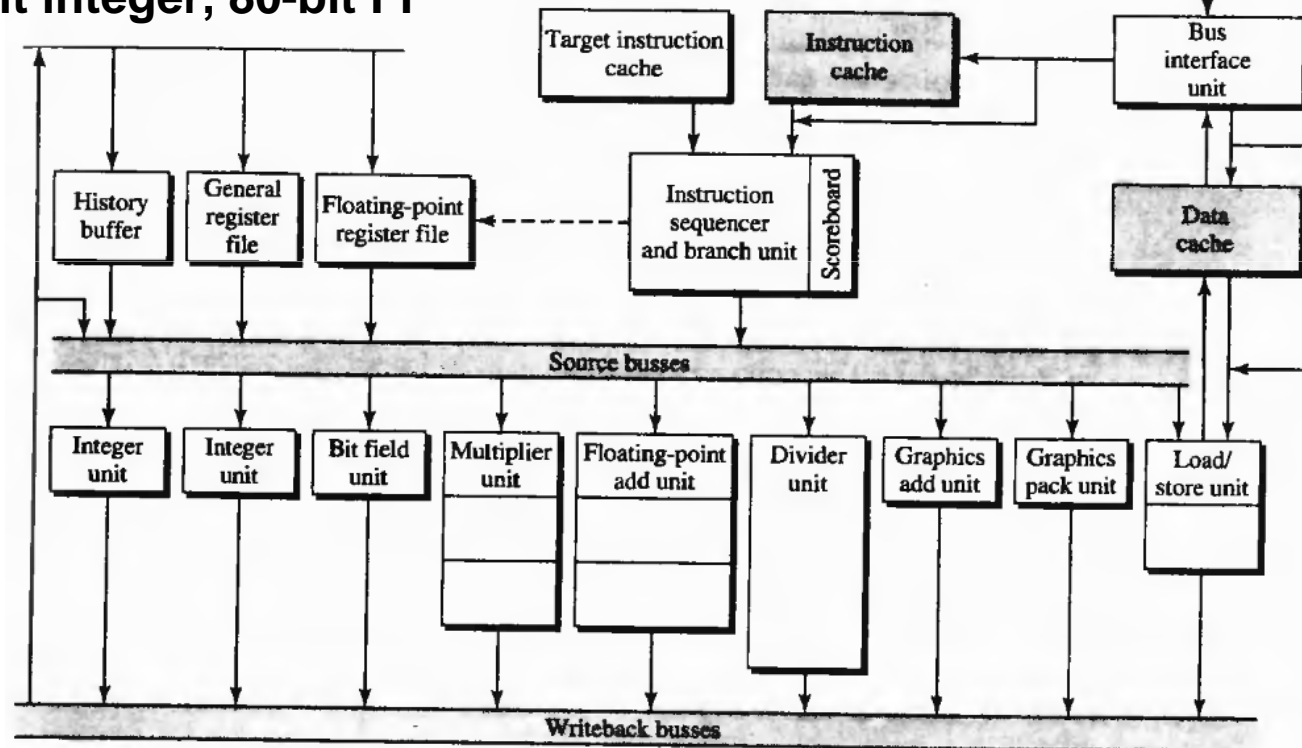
it integer, 80-bit FP

Target instruction cache

Instruction cache

Bus interface unit

History buffer

General register file

Floating-point register file

Instruction sequencer and branch unit

Scoreboard

Data cache

Source busses

Integer unit

Integer unit

Bit field unit

Multiplier unit

Floating-point add unit

Divider unit

Graphics add unit

Graphics pack unit

Load/ store unit

Writeback busses